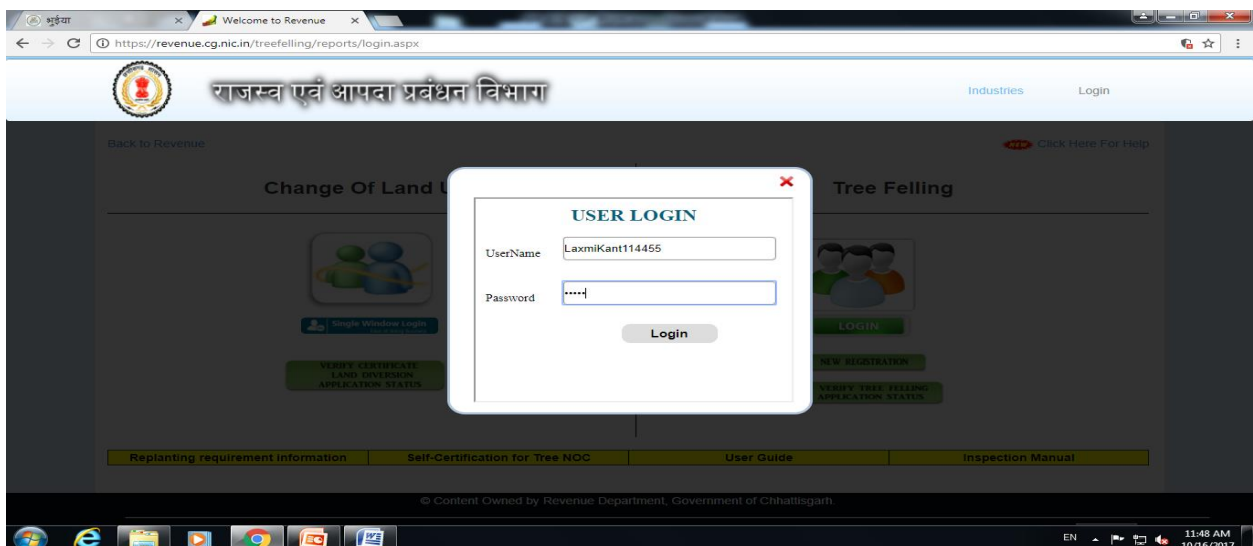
भुईया ×
Welcome to Revenue ×
https://revenue.cg.nic.in/treefelling/reports/login.aspx

राजस्व एवं आपदा प्रबंधन विभाग

Industries
Login

Back to Revenue
NEW Click Here For Help

Change Of Land U
Tree Felling

×
USER LOGIN
UserName LaxmiKant114455
Password •••••
Login

Single Window Login
VERIFY CERTIFICATE LAND DIVERSION APPLICATION STATUS
LOGIN
NEW REGISTRATION
VERIFY TREE FELLING APPLICATION STATUS

| Replanting requirement information | Self-Certification for Tree NOC | User Guide | Inspection Manual |
|---|---|---|---|

© Content Owned by Revenue Department, Government of Chhattisgarh

EN
11:48 AM
10/16/2017